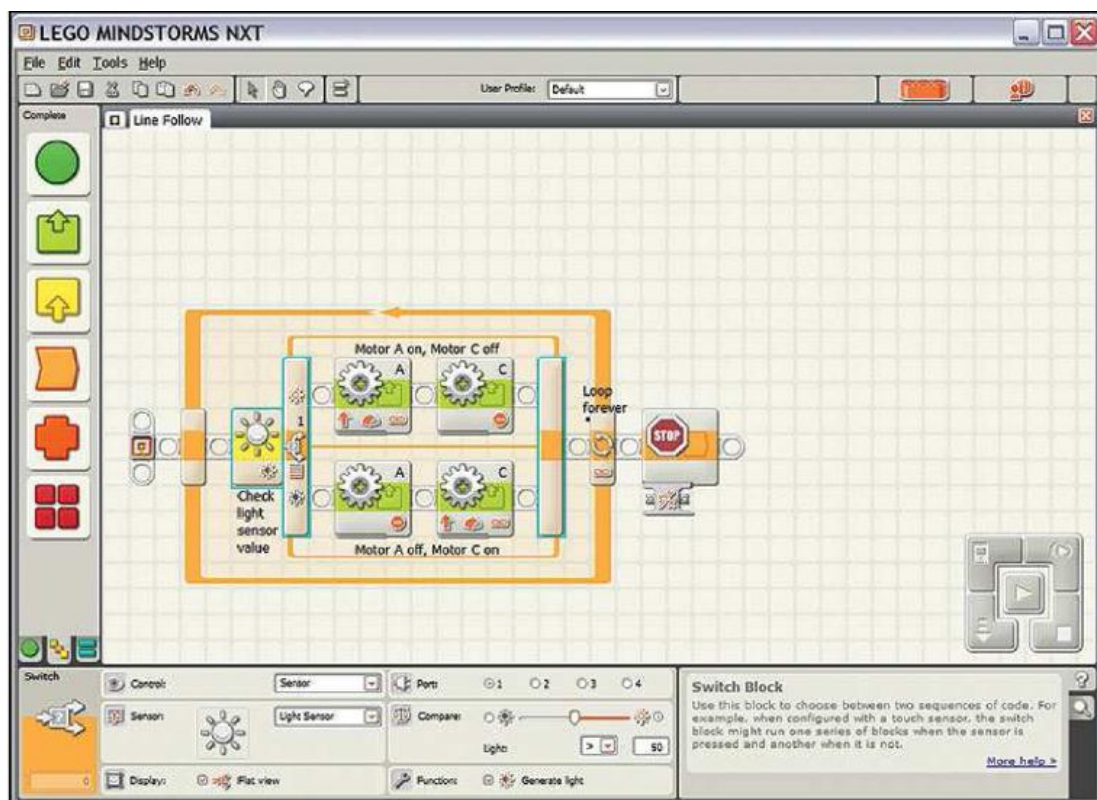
LEGO MINDSTORMS NXT

File Edit Tools Help

User Profile: Default

Complete

Line Follow

Motor A on, Motor C off

A

C

Loop forever

1

Check light sensor value

A

C

Motor A off, Motor C on

STOP

Switch

Control: Sensor

Port: 1 2 3 4

Sensor: Light Sensor

Compare:

Light: > 50

Display: Flat view

Function: Generate light

Switch Block

Use this block to choose between two sequences of code. For example, when configured with a touch sensor, the switch block might run one series of blocks when the sensor is pressed and another when it is not.

More help »